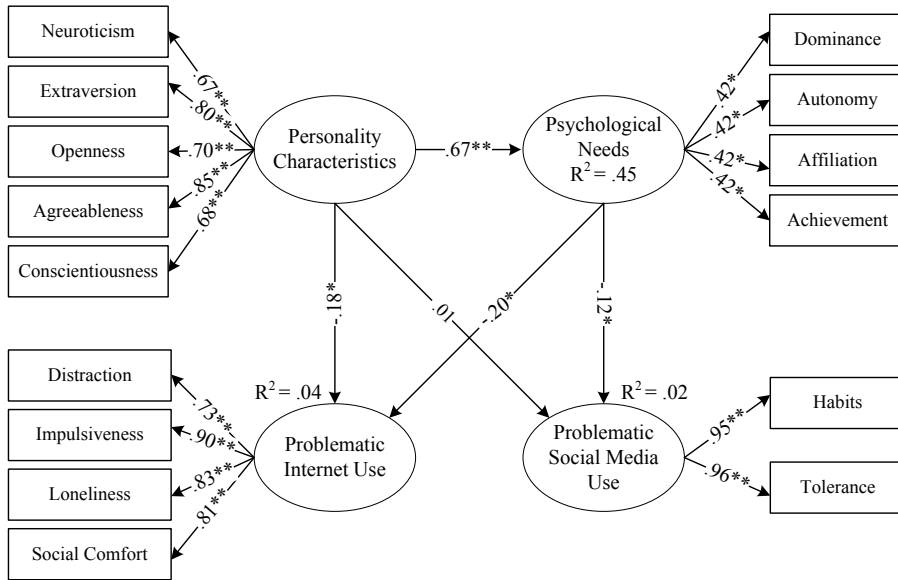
Neuroticism

Extraversion

Openness

Agreeableness

Conscientiousness

.67**

.80**

.70**

.85**

.68**

Personality Characteristics

.67**

Psychological Needs $R^2 = .45$

.42*

.42*

.42*

.42*

Dominance

Autonomy

Affiliation

Achievement

-.18*

.01

-.20*

-.12*

Distraction

Impulsiveness

Loneliness

Social Comfort

.73**

.90**

.83**

.81**

$R^2 = .04$

Problematic Internet Use

$R^2 = .02$

Problematic Social Media Use

.95**

.96**

Habits

Tolerance